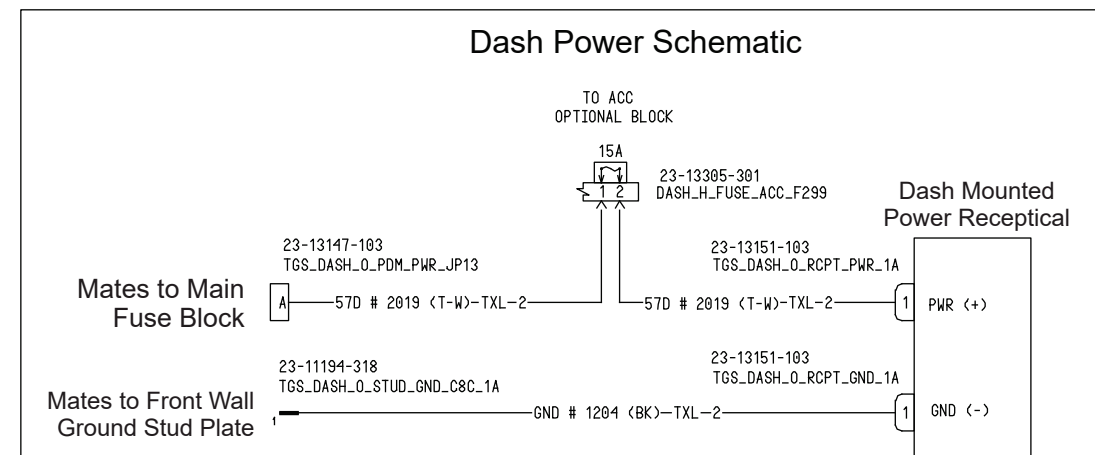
Dash Power Schematic

TO ACC
OPTIONAL BLOCK

15A

1 2

23-13305-301
DASH_H_FUSE_ACC_F299

Dash Mounted
Power Receptical

23-13147-103
TGS_DASH_O_PDM_PWR_JP13

23-13151-103
TGS_DASH_O_RCPT_PWR_1A

Mates to Main
Fuse Block

A

57D # 2019 (T-W)-TXL-2

57D # 2019 (T-W)-TXL-2

1

PWR (+)

23-11194-318
TGS_DASH_O_STUD_GND_C8C_1A

23-13151-103
TGS_DASH_O_RCPT_GND_1A

Mates to Front Wall
Ground Stud Plate

1

GND # 1204 (BK)-TXL-2

1

GND (-)